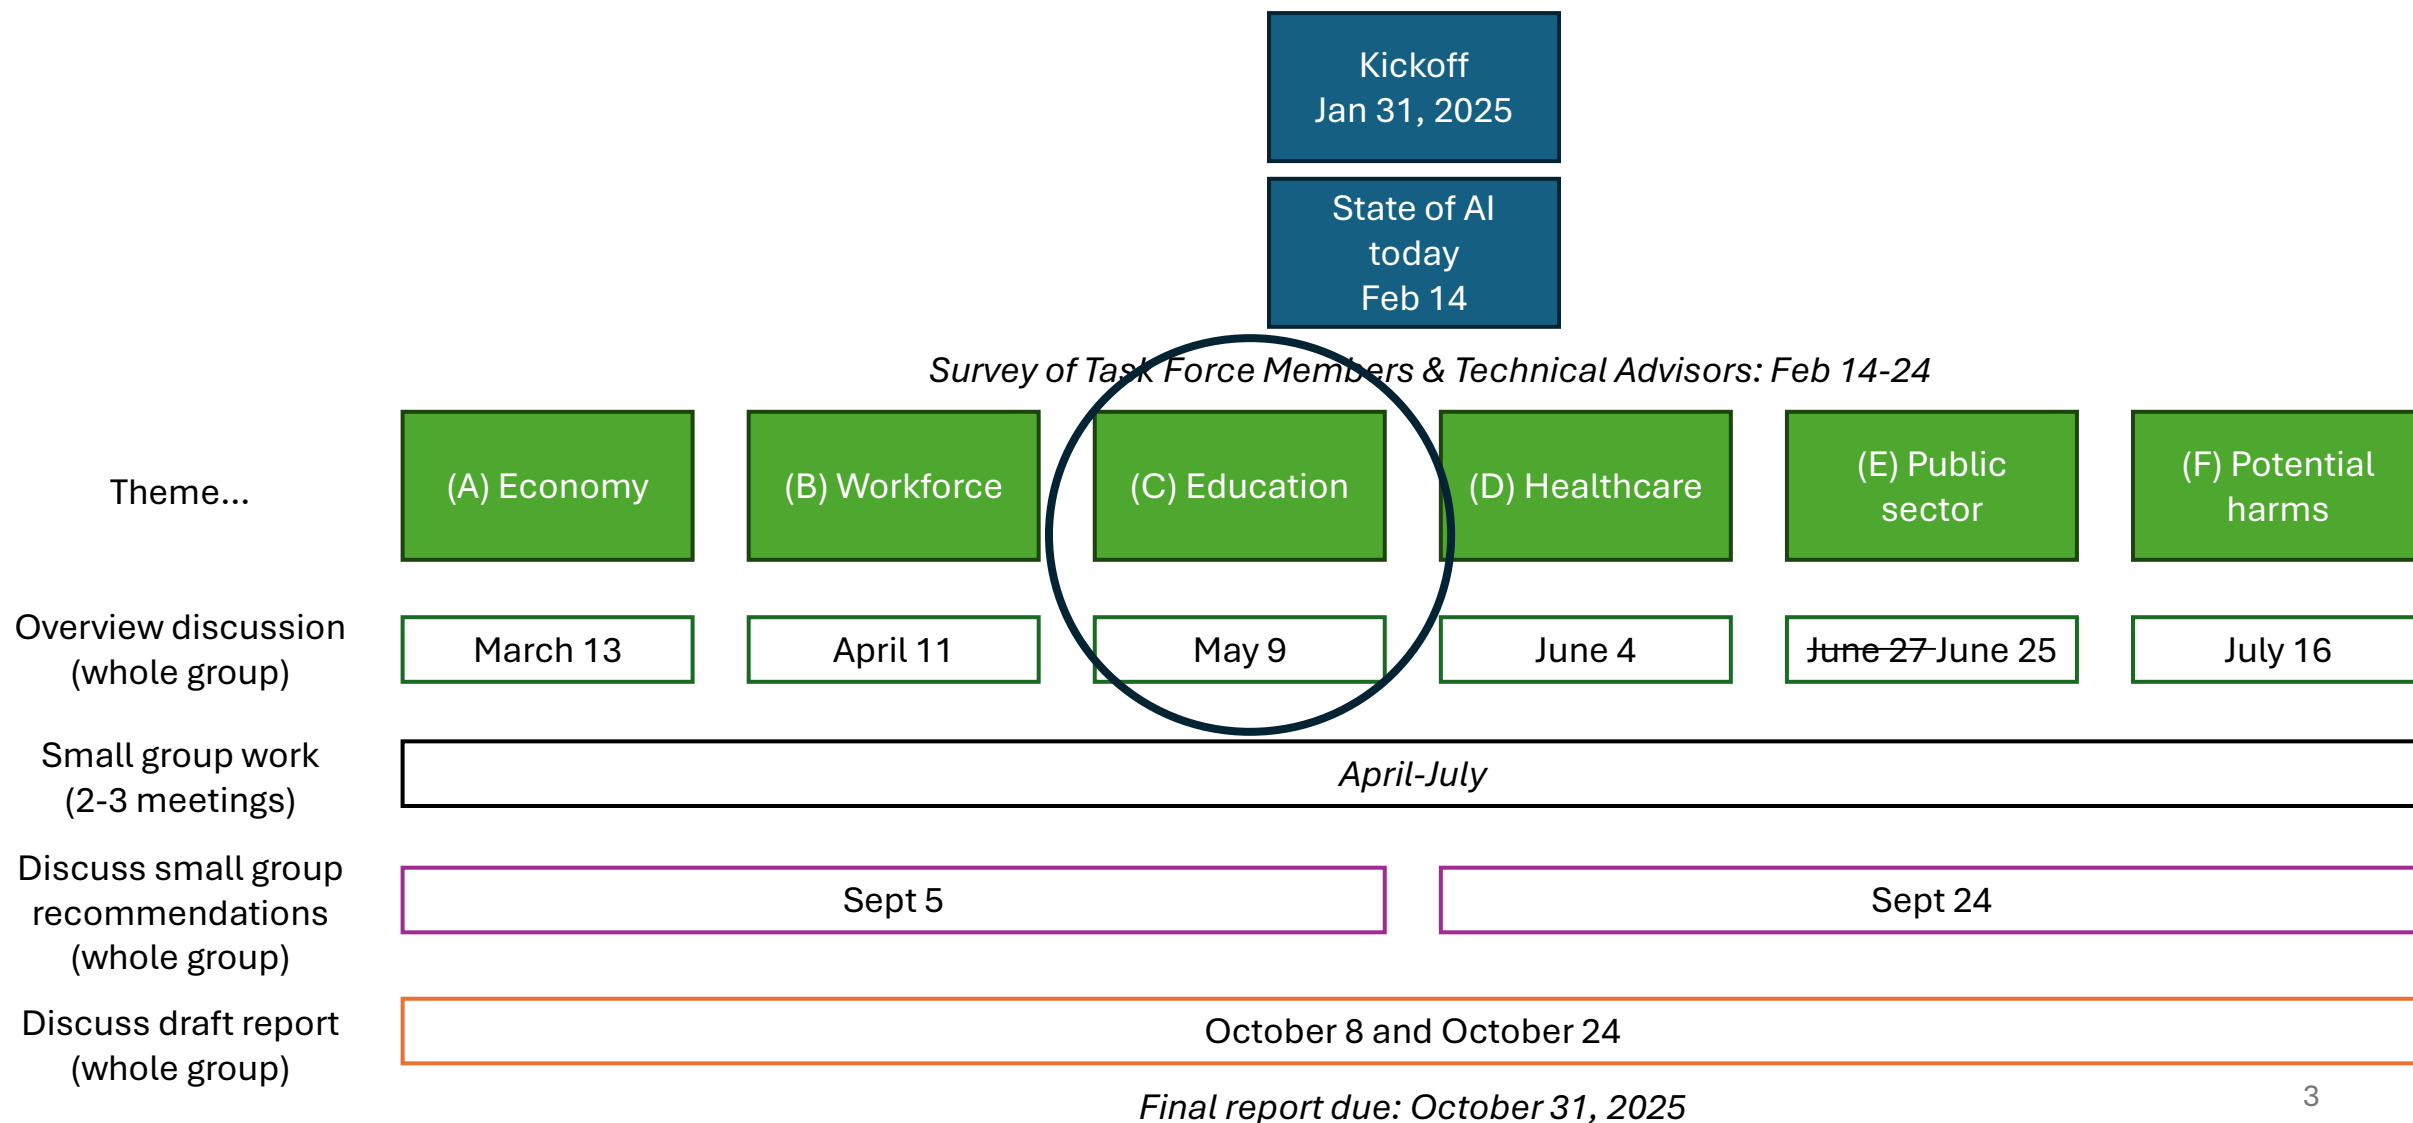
Kickoff
Jan 31, 2025

State of AI today
Feb 14

*Survey of Task Force Members & Technical Advisors: Feb 14-24*

| Theme… | (A) Economy | (B) Workforce | (C) Education | (D) Healthcare | (E) Public sector | (F) Potential harms |
|---|---|---|---|---|---|---|
| Overview discussion (whole group) | March 13 | April 11 | May 9 | June 4 | ~~June 27~~ June 25 | July 16 |
| Small group work (2-3 meetings) | *April-July* | | | | | |
| Discuss small group recommendations (whole group) | Sept 5 | | | Sept 24 | | |
| Discuss draft report (whole group) | October 8 and October 24 | | | | | |

*Final report due: October 31, 2025*

3